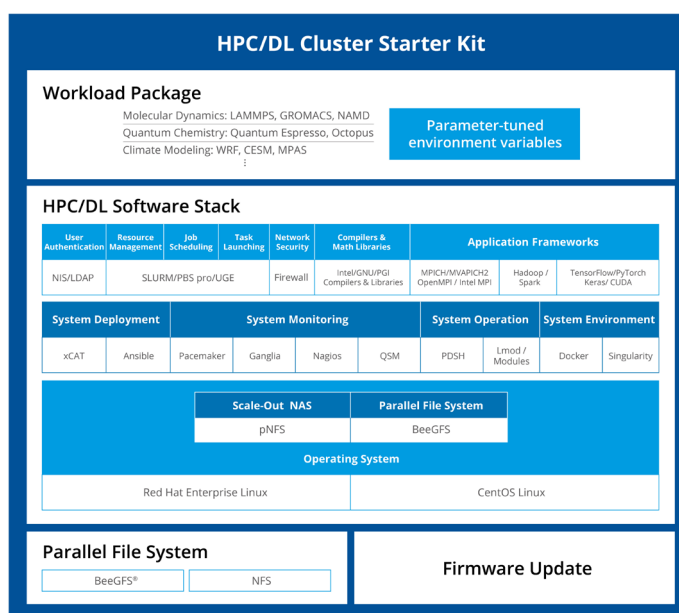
HPC/DL Cluster Starter Kit

Workload Package

Molecular Dynamics: LAMMPS, GROMACS, NAMD
Quantum Chemistry: Quantum Espresso, Octopus
Climate Modeling: WRF, CESM, MPAS
⋮

Parameter-tuned environment variables

HPC/DL Software Stack

| User Authentication | Resource Management | Job Scheduling | Task Launching | Network Security | Compilers & Math Libraries | Application Frameworks | | |
|---|---|---|---|---|---|---|---|---|
| NIS/LDAP | SLURM/PBS pro/UGE | | | Firewall | Intel/GNU/PGI Compilers & Libraries | MPICH/MVAPICH2 OpenMPI / Intel MPI | Hadoop / Spark | TensorFlow/PyTorch Keras/ CUDA |

| System Deployment | | System Monitoring | | | | System Operation | | System Environment | |
|---|---|---|---|---|---|---|---|---|---|
| xCAT | Ansible | Pacemaker | Ganglia | Nagios | QSM | PDSH | Lmod / Modules | Docker | Singularity |

| Scale-Out NAS | Parallel File System |
|---|---|
| pNFS | BeeGFS |

Operating System

| Red Hat Enterprise Linux | CentOS Linux |
|---|---|

Parallel File System

BeeGFS®
NFS

Firmware Update